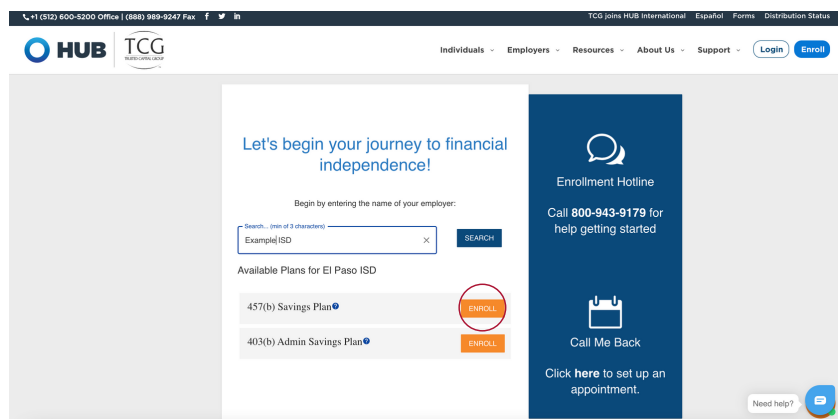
+1 (512) 600-5200 Office | (888) 989-9247 Fax

TCG joins HUB International Español Forms Distribution Status

HUB TCG TRUSTED CAPITAL GROUP

Individuals Employers Resources About Us Support Login Enroll

Let's begin your journey to financial independence!

Begin by entering the name of your employer:

Search... (min of 3 characters)

Example ISD

SEARCH

Available Plans for El Paso ISD

457(b) Savings Plan

ENROLL

403(b) Admin Savings Plan

ENROLL

Enrollment Hotline

Call 800-943-9179 for help getting started

Call Me Back

Click here to set up an appointment.

Need help?